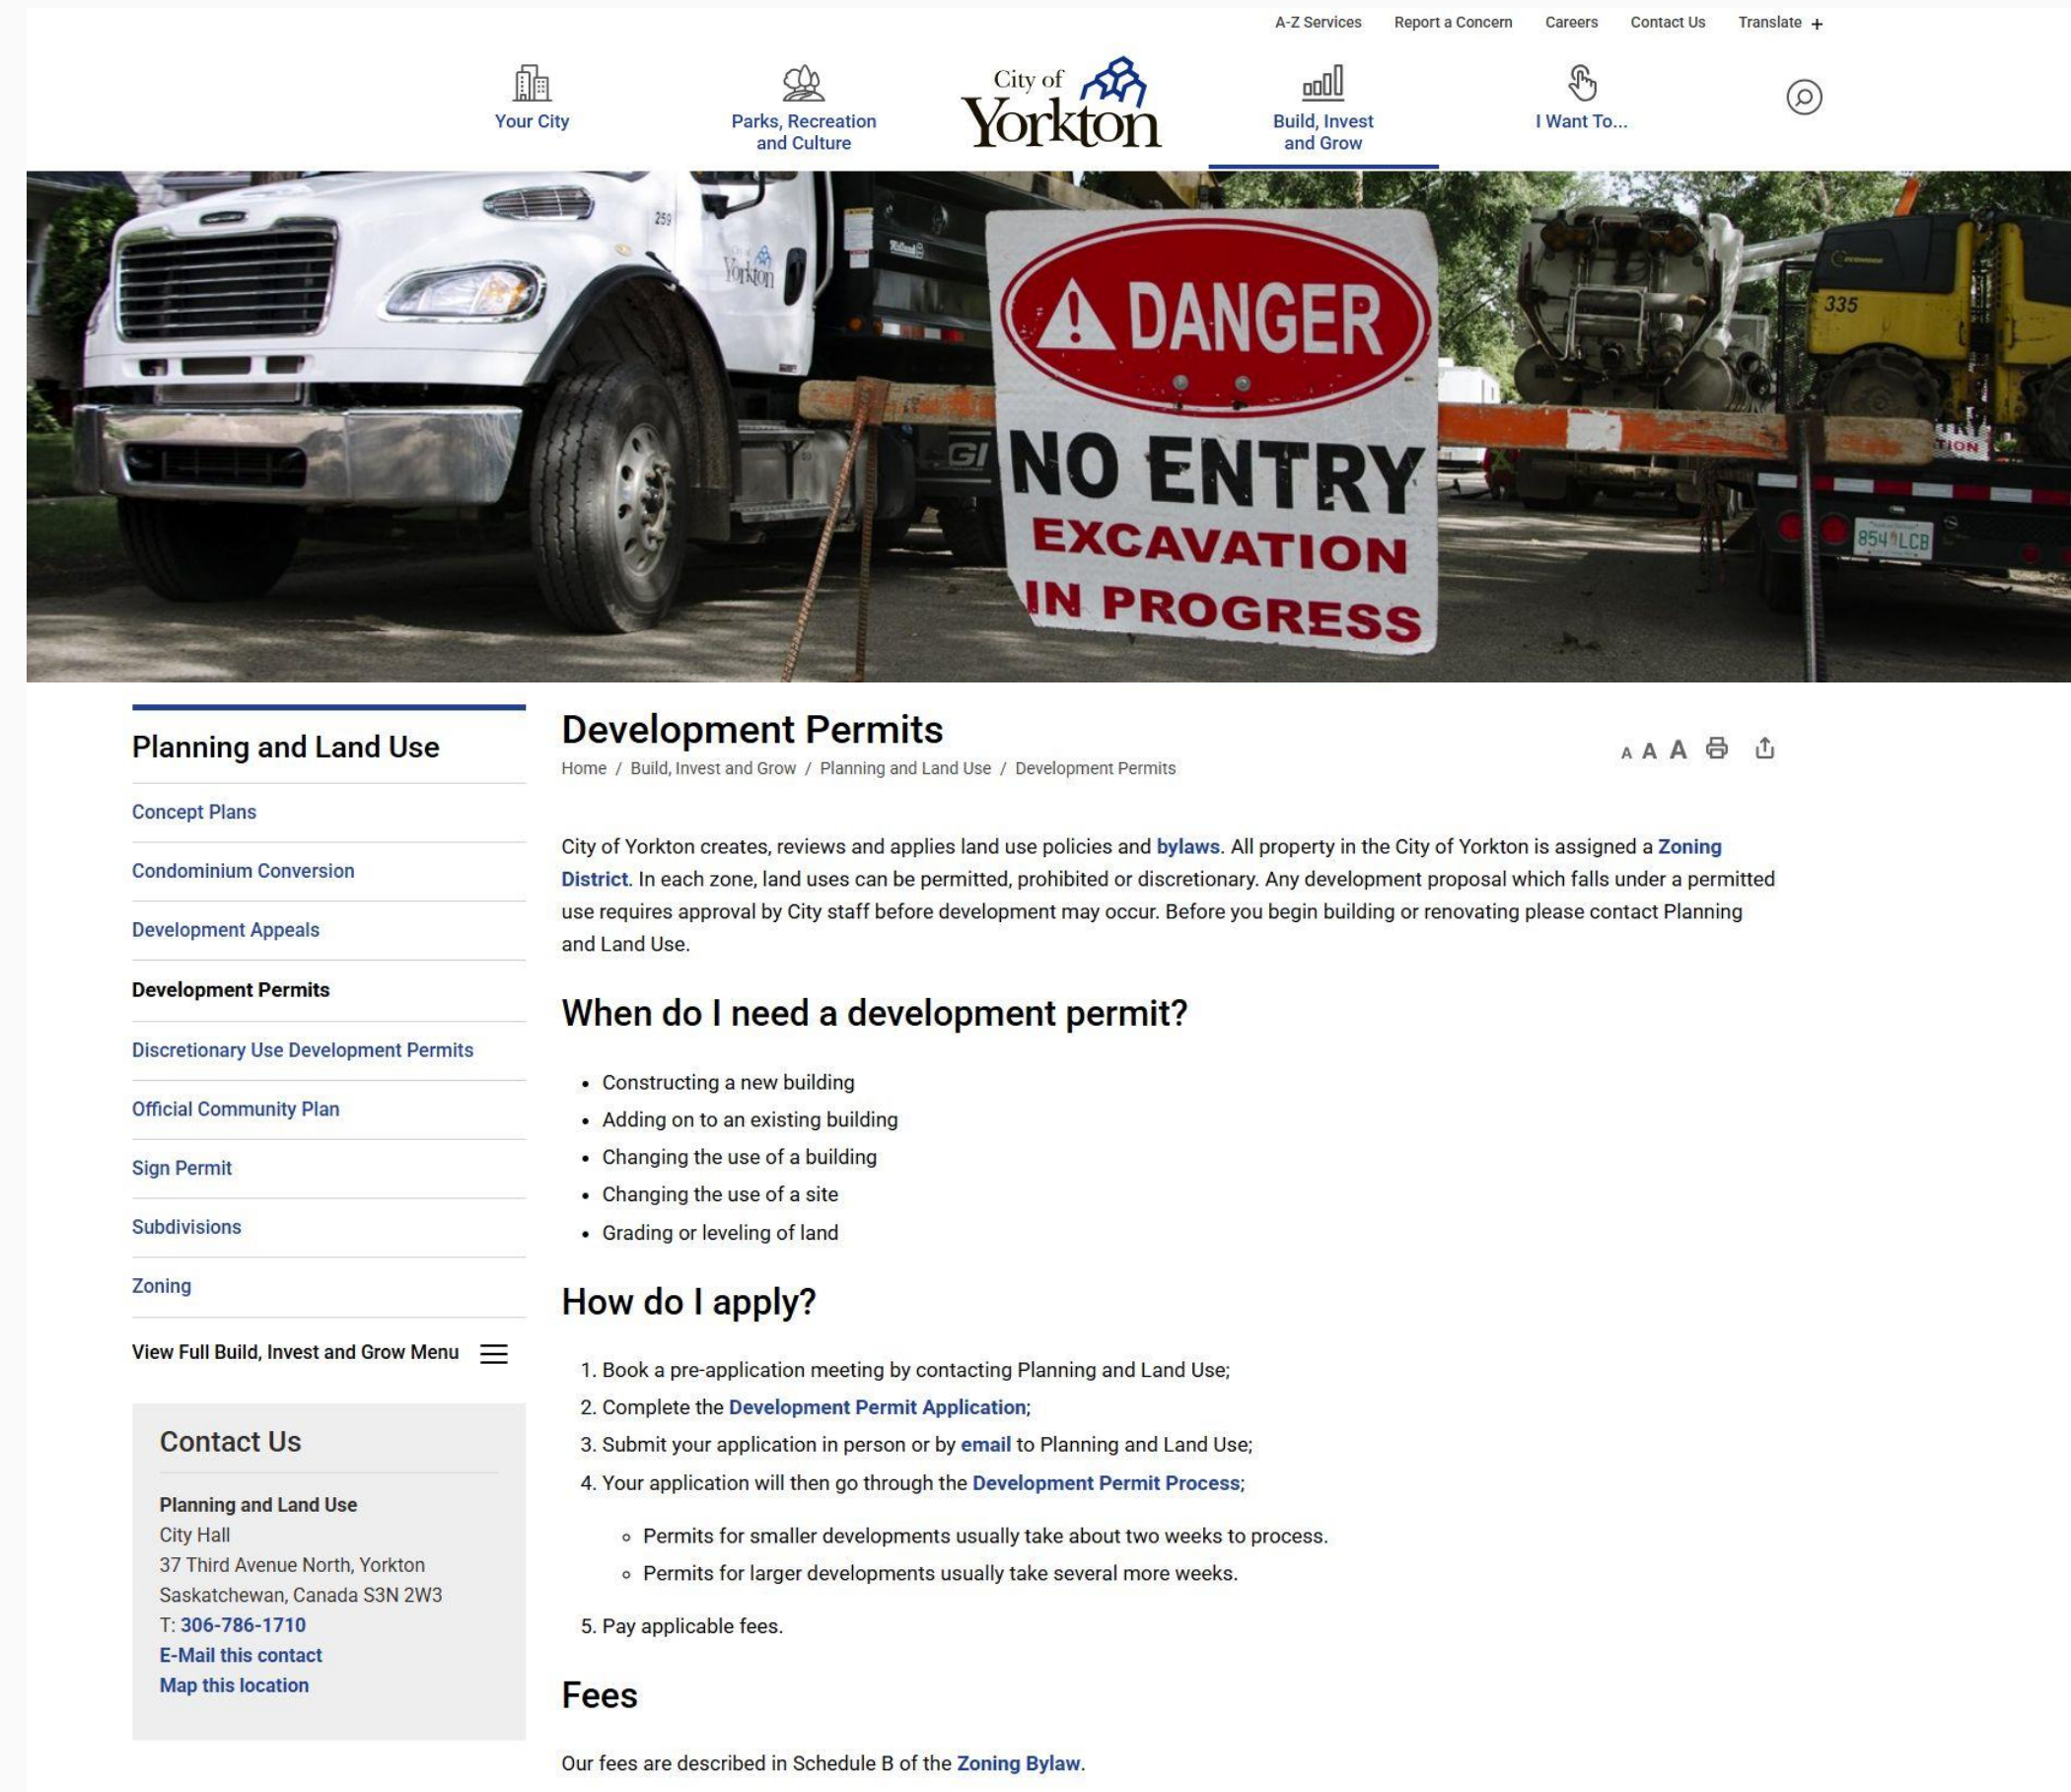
A-Z Services Report a Concern Careers Contact Us Translate +

Your City

Parks, Recreation and Culture

City of Yorkton

Build, Invest and Grow

I Want To...

Yorkton

259

DANGER

NO ENTRY

EXCAVATION IN PROGRESS

335

854 LCB

Planning and Land Use

Concept Plans

Condominium Conversion

Development Appeals

Development Permits

Discretionary Use Development Permits

Official Community Plan

Sign Permit

Subdivisions

Zoning

View Full Build, Invest and Grow Menu

Contact Us

Planning and Land Use
City Hall
37 Third Avenue North, Yorkton
Saskatchewan, Canada S3N 2W3
T: 306-786-1710
E-Mail this contact
Map this location

Development Permits

A A A

Home / Build, Invest and Grow / Planning and Land Use / Development Permits

City of Yorkton creates, reviews and applies land use policies and bylaws. All property in the City of Yorkton is assigned a Zoning District. In each zone, land uses can be permitted, prohibited or discretionary. Any development proposal which falls under a permitted use requires approval by City staff before development may occur. Before you begin building or renovating please contact Planning and Land Use.

When do I need a development permit?

- Constructing a new building
- Adding on to an existing building
- Changing the use of a building
- Changing the use of a site
- Grading or leveling of land

How do I apply?

1. Book a pre-application meeting by contacting Planning and Land Use;
2. Complete the Development Permit Application;
3. Submit your application in person or by email to Planning and Land Use;
4. Your application will then go through the Development Permit Process;
 - Permits for smaller developments usually take about two weeks to process.
 - Permits for larger developments usually take several more weeks.
5. Pay applicable fees.

Fees

Our fees are described in Schedule B of the Zoning Bylaw.